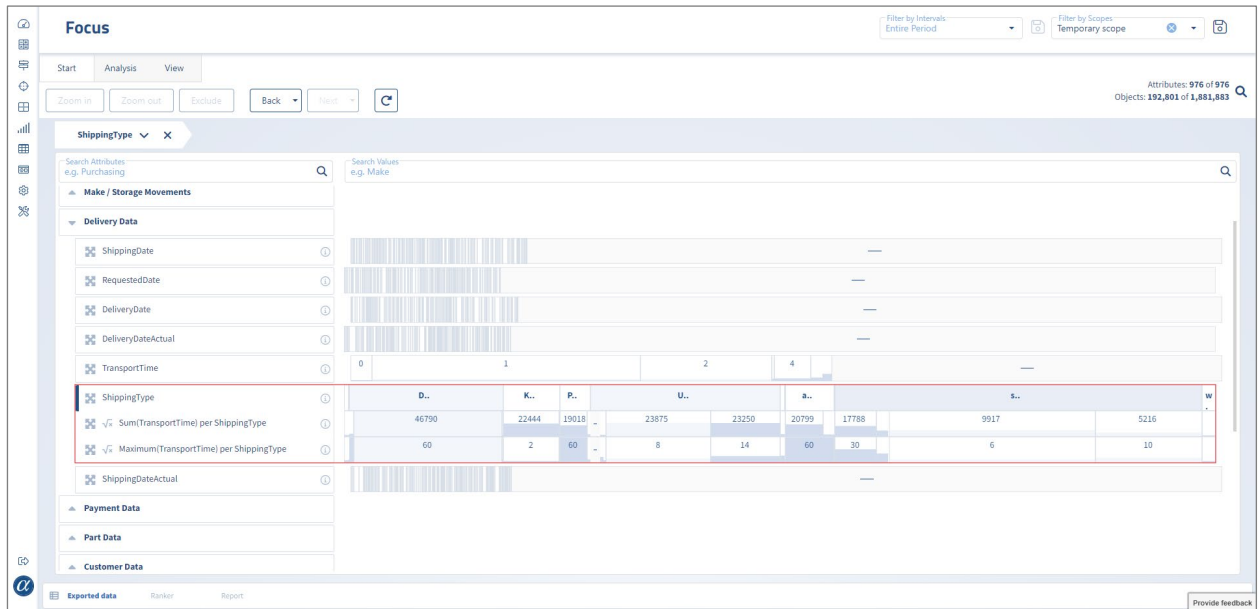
Focus

Filter by Intervals
Entire Period

Filter by Scopes
Temporary scope

Start Analysis View

Zoom in Zoom out Exclude Back Next

Attributes: 976 of 976
Objects: 192,801 of 1,881,883

ShippingType

Search Attributes
e.g. Purchasing

Search Values
e.g. Make

Make / Storage Movements

Delivery Data

ShippingDate

RequestedDate

DeliveryDate

DeliveryDateActual

TransportTime

ShippingType

Sum(TransportTime) per ShippingType

Maximum(TransportTime) per ShippingType

ShippingDateActual

Payment Data

Part Data

Customer Data

0 1 2 4

| D.. | K.. | P.. | | U.. | | a.. | | s.. | | w |
|---|---|---|---|---|---|---|---|---|---|---|
| 46790 | 22444 | 19018 | - | 23875 | 23250 | 20799 | 17788 | 9917 | 5216 | |
| 60 | 2 | 60 | - | 8 | 14 | 60 | 30 | 6 | 10 | |

Exported data Ranker Report

Provide feedback